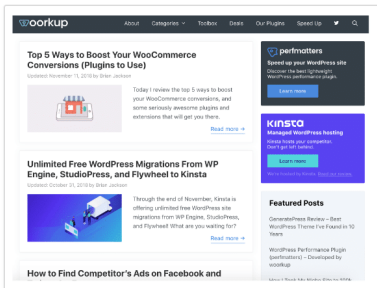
woorkup

About Categories Toolbox Deals Our Plugins Speed Up

Top 5 Ways to Boost Your WooCommerce Conversions (Plugins to Use)

Updated November 11, 2019 by Brian Jackson

Today I review the top 5 ways to boost your WooCommerce conversions, and some seriously awesome plugins and extensions that will get you there.

Read more →

Unlimited Free WordPress Migrations From WP Engine, StudioPress, and Flywheel to Kinsta

Updated October 31, 2019 by Brian Jackson

Through the end of November, Kinsta is offering unlimited free WordPress site migrations from WP Engine, StudioPress, and Flywheel! What are you waiting for?

Read more →

How to Find Competitor's Ads on Facebook and

perfmatters

Speed up your WordPress site

Discover the best lightweight WordPress performance plugin.

Learn more

KINSTA

Managed WordPress hosting

Kinsta hosts your website. Don't get left behind.

Learn more

Featured Posts

GeneratePress Review – Best WordPress Theme I've Found in 10 Years

WordPress Performance Plugin (perfmatters) – Developed by woorkup

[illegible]